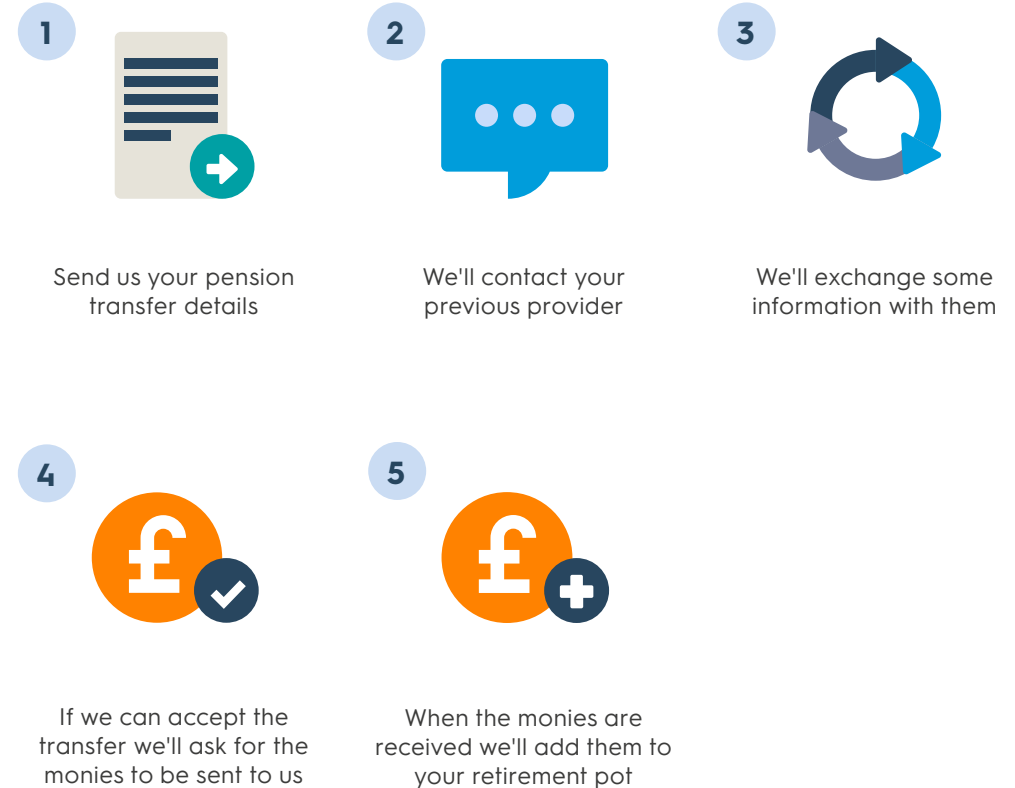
1

Send us your pension transfer details

2

We'll contact your previous provider

3

We'll exchange some information with them

4

£

If we can accept the transfer we'll ask for the monies to be sent to us

5

£

When the monies are received we'll add them to your retirement pot